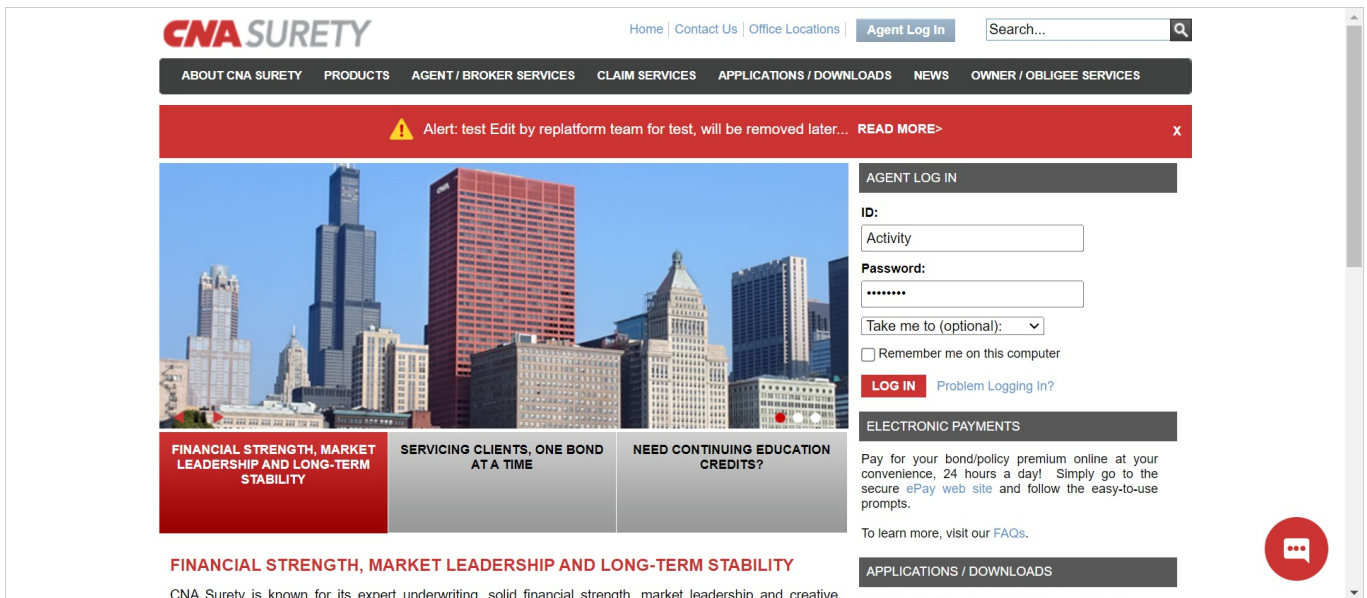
CNA SURETY

Home | Contact Us | Office Locations | Agent Log In

Search...

ABOUT CNA SURETY PRODUCTS AGENT / BROKER SERVICES CLAIM SERVICES APPLICATIONS / DOWNLOADS NEWS OWNER / OBLIGEE SERVICES

Alert: test Edit by replatform team for test, will be removed later... READ MORE>

x

FINANCIAL STRENGTH, MARKET LEADERSHIP AND LONG-TERM STABILITY

SERVICING CLIENTS, ONE BOND AT A TIME

NEED CONTINUING EDUCATION CREDITS?

FINANCIAL STRENGTH, MARKET LEADERSHIP AND LONG-TERM STABILITY

CNA Surety is known for its expert underwriting, solid financial strength, market leadership and creative

AGENT LOG IN

ID:

Activity

Password:

••••••••

Take me to (optional):

Remember me on this computer

LOG IN Problem Logging In?

ELECTRONIC PAYMENTS

Pay for your bond/policy premium online at your convenience, 24 hours a day! Simply go to the secure ePay web site and follow the easy-to-use prompts.

To learn more, visit our FAQs.

APPLICATIONS / DOWNLOADS